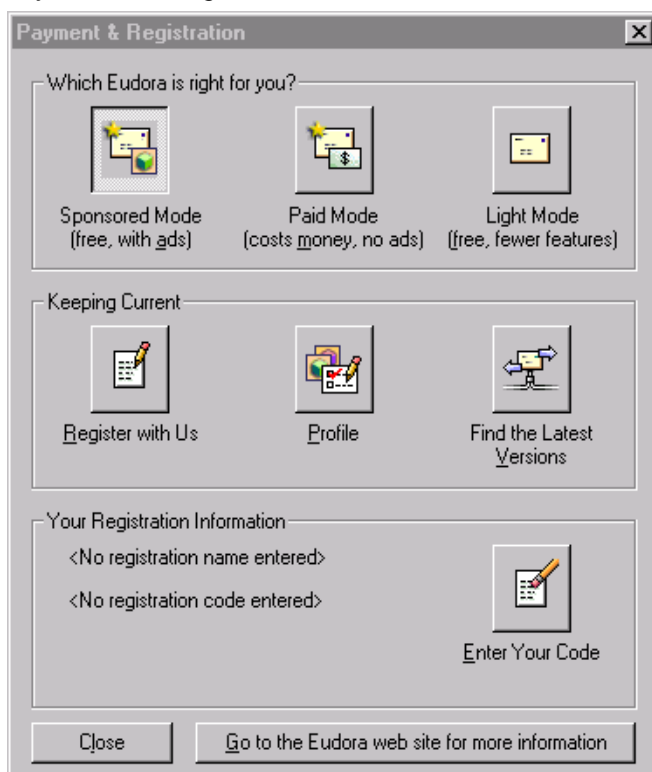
Payment & Registration

Which Eudora is right for you?

Sponsored Mode (free, with ads)

Paid Mode (costs money, no ads)

Light Mode (free, fewer features)

Keeping Current

Register with Us

Profile

Find the Latest Versions

Your Registration Information

<No registration name entered>

<No registration code entered>

Enter Your Code

Close

Go to the Eudora web site for more information